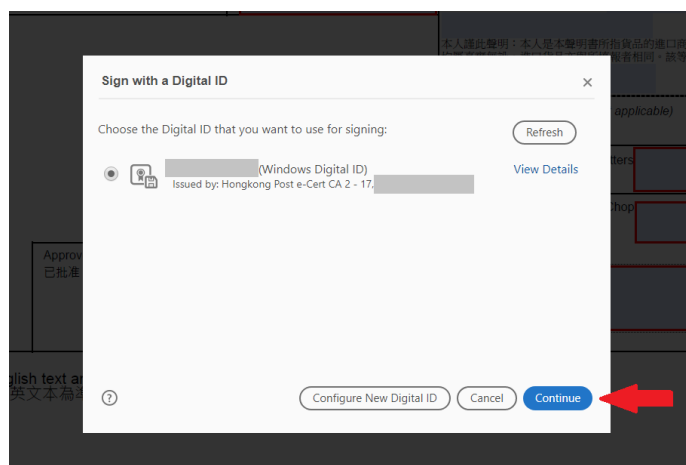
本人謹此聲明：本人是本聲明書所指食品的進口商

applicable)

tters

Chop

Approv
已批准

glish text ar
英文本為準

Sign with a Digital ID

×

Choose the Digital ID that you want to use for signing:

Refresh

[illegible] (Windows Digital ID)
Issued by: Hongkong Post e-Cert CA 2 - 17.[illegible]

View Details

?

Configure New Digital ID

Cancel

Continue